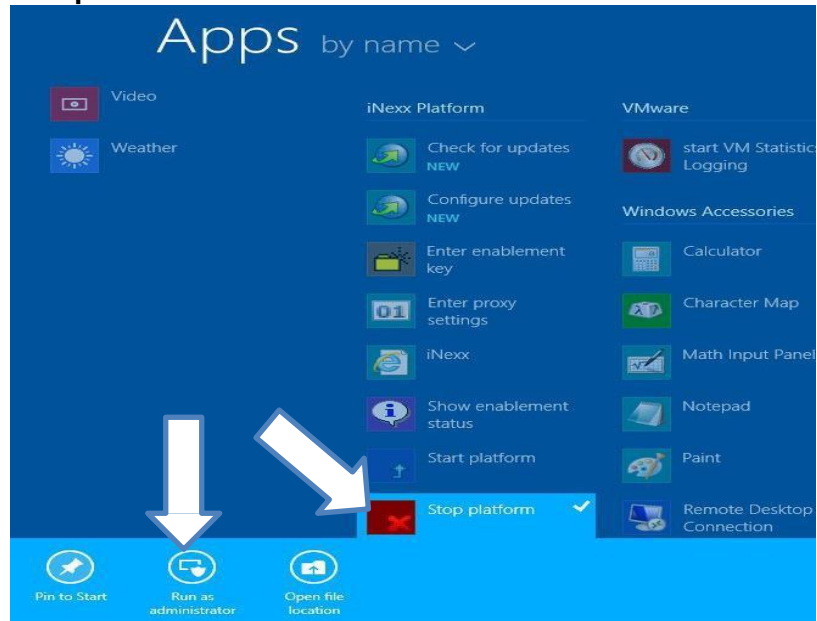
Apps by name

Video

Weather

iNexx Platform

Check for updates
NEW

Configure updates
NEW

Enter enablement key

Enter proxy settings

iNexx

Show enablement status

Start platform

Stop platform

VMware

start VM Statistics Logging

Windows Accessories

Calculator

Character Map

Math Input Panel

Notepad

Paint

Remote Desktop Connection

Pin to Start

Run as administrator

Open file location